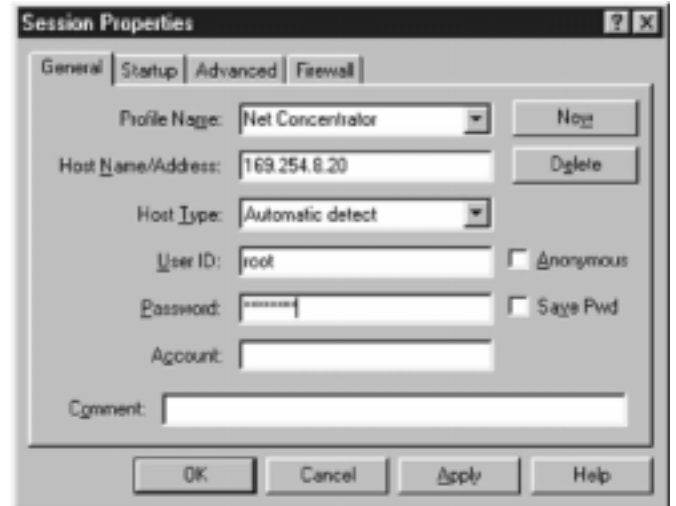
Session Properties

General | Startup | Advanced | Firewall

Profile Name: Net Concentrator
New

Host Name/Address: 169.254.8.20
Delete

Host Type: Automatic detect

User ID: root
Anonymous

Password: ********
Save Pwd

Account:

Comment:

OK | Cancel | Apply | Help